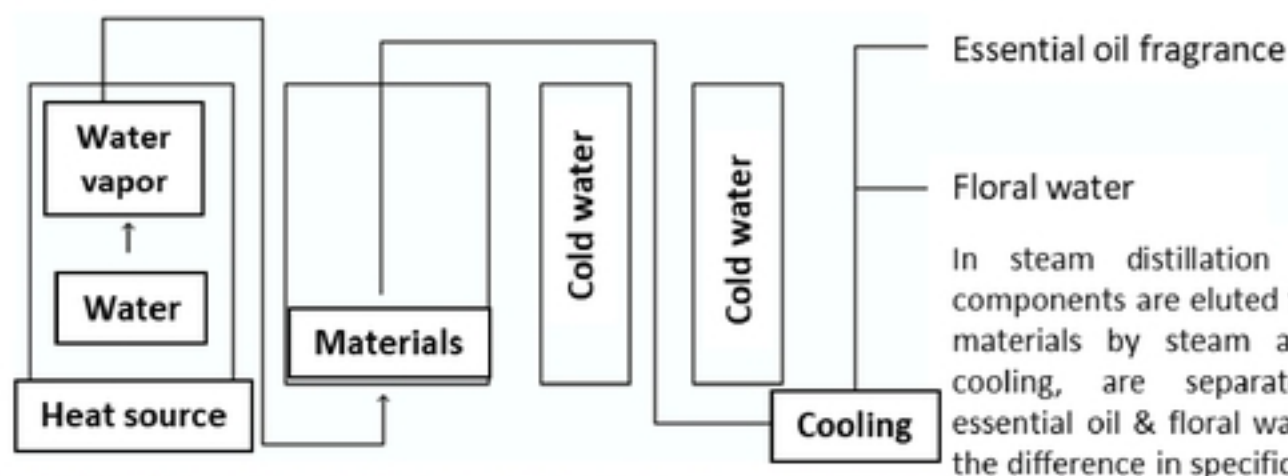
Water vapor

Water

Heat source

Materials

Cold water

Cold water

Cooling

Essential oil fragrance

Floral water

In steam distillation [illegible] components are eluted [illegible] materials by steam a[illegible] cooling, are separat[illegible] essential oil & floral wa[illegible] the difference in specifi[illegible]